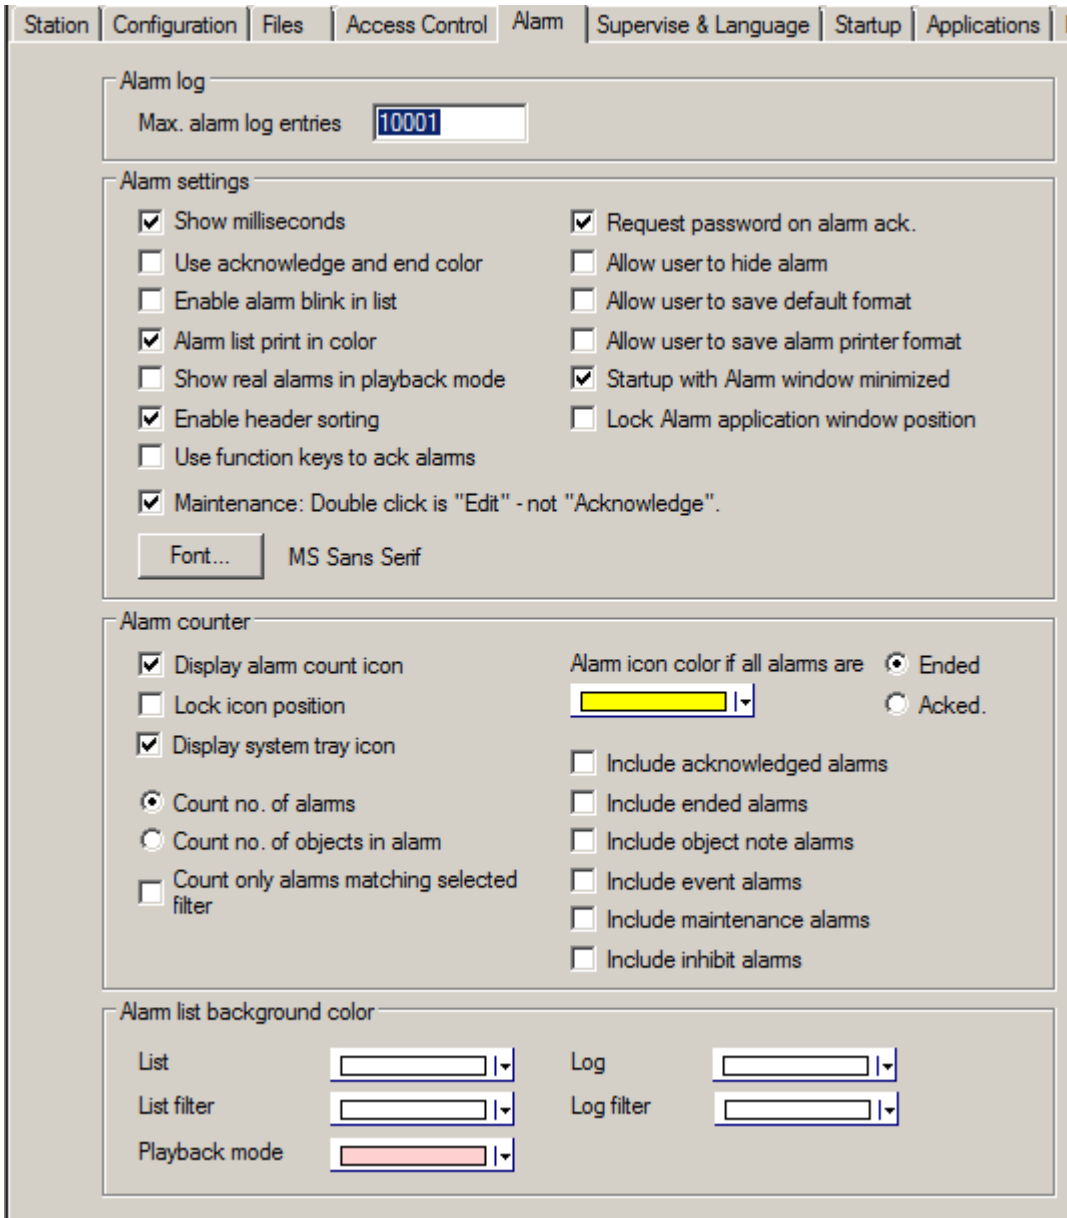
Station | Configuration | Files | Access Control | Alarm | Supervise & Language | Startup | Applications

Alarm log

Max. alarm log entries 10001

Alarm settings

Show milliseconds

Use acknowledge and end color

Enable alarm blink in list

Alarm list print in color

Show real alarms in playback mode

Enable header sorting

Use function keys to ack alarms

Request password on alarm ack.

Allow user to hide alarm

Allow user to save default format

Allow user to save alarm printer format

Startup with Alarm window minimized

Lock Alarm application window position

Maintenance: Double click is "Edit" - not "Acknowledge".

Font... MS Sans Serif

Alarm counter

Display alarm count icon

Lock icon position

Display system tray icon

Count no. of alarms

Count no. of objects in alarm

Count only alarms matching selected filter

Alarm icon color if all alarms are Ended

Acked.

Include acknowledged alarms

Include ended alarms

Include object note alarms

Include event alarms

Include maintenance alarms

Include inhibit alarms

Alarm list background color

List

List filter

Playback mode

Log

Log filter